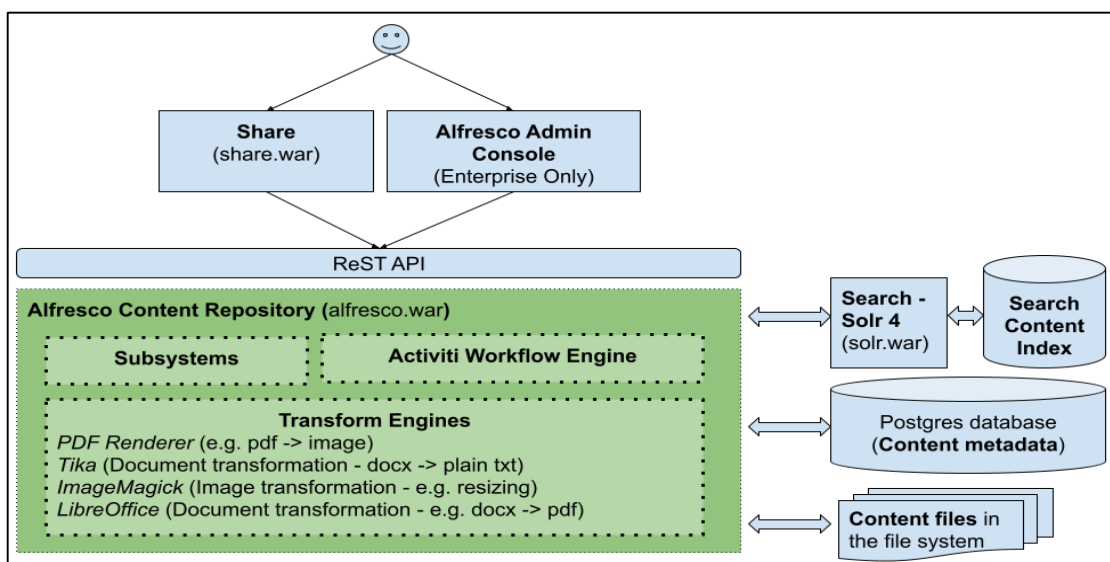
Share
(share.war)

Alfresco Admin Console
(Enterprise Only)

ReST API

Alfresco Content Repository (alfresco.war)

Subsystems

Activiti Workflow Engine

Transform Engines
PDF Renderer (e.g. pdf -> image)
Tika (Document transformation - docx -> plain txt)
ImageMagick (Image transformation - e.g. resizing)
LibreOffice (Document transformation - e.g. docx -> pdf)

Search - Solr 4
(solr.war)

Search Content Index

Postgres database
(Content metadata)

Content files in the file system